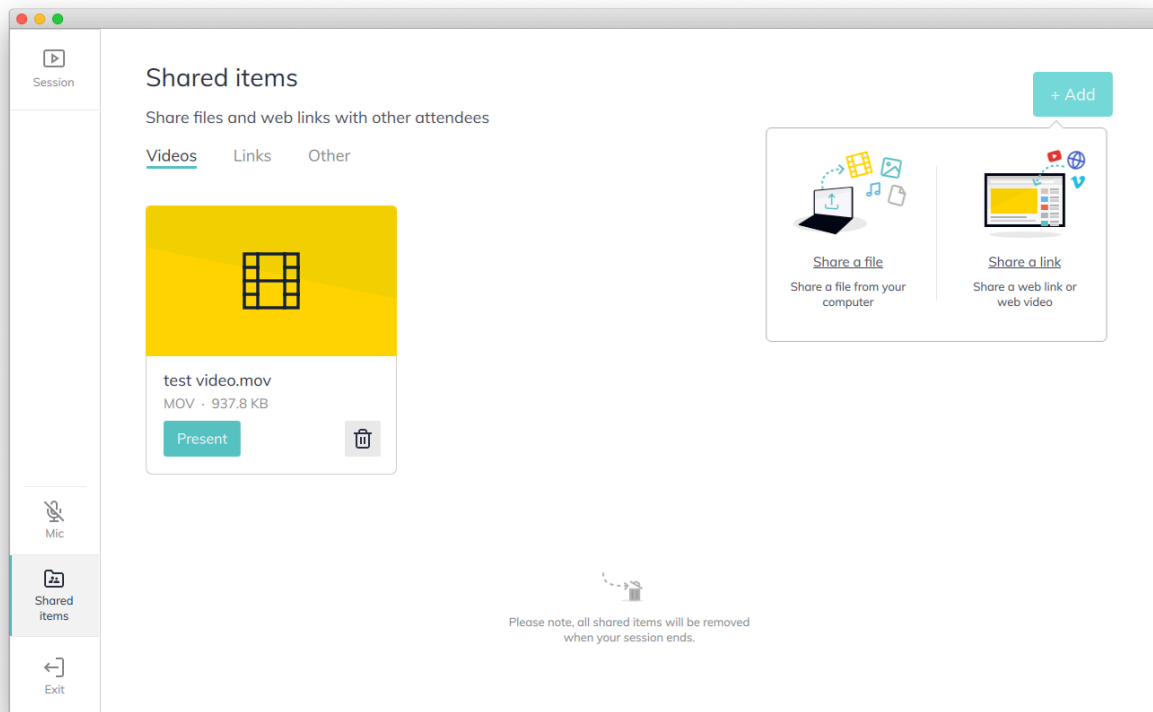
Session

Shared items

Share files and web links with other attendees

+ Add

Videos Links Other

Share a file

Share a file from your computer

Share a link

Share a web link or web video

test video.mov

MOV · 937.8 KB

Present

Mic

Shared items

Exit

Please note, all shared items will be removed when your session ends.